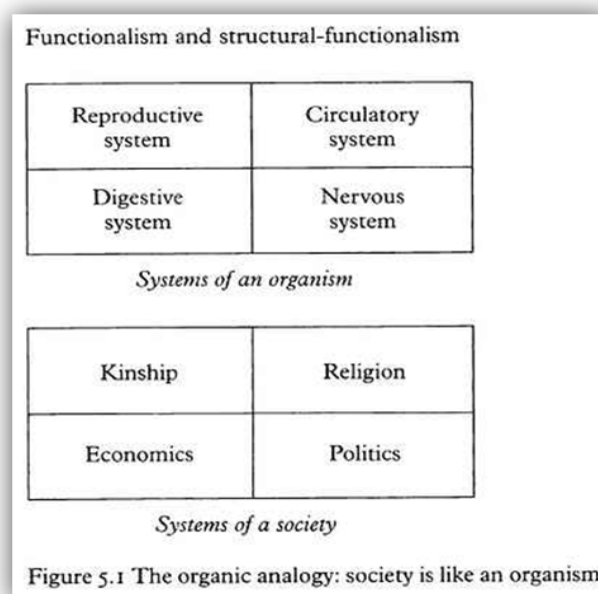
Functionalism and structural-functionalism

| Reproductive system | Circulatory system |
|---|---|
| Digestive system | Nervous system |

*Systems of an organism*

| Kinship | Religion |
|---|---|
| Economics | Politics |

*Systems of a society*

Figure 5.1 The organic analogy: society is like an organism